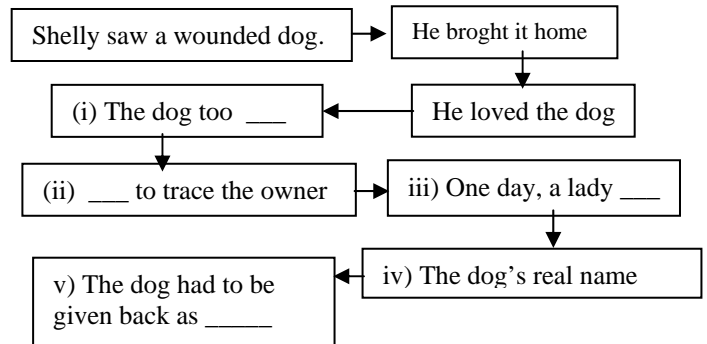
Shelly saw a wounded dog.

He broght it home

He loved the dog

(i) The dog too ___

(ii) ___ to trace the owner

iii) One day, a lady ___

iv) The dog's real name

v) The dog had to be given back as _____